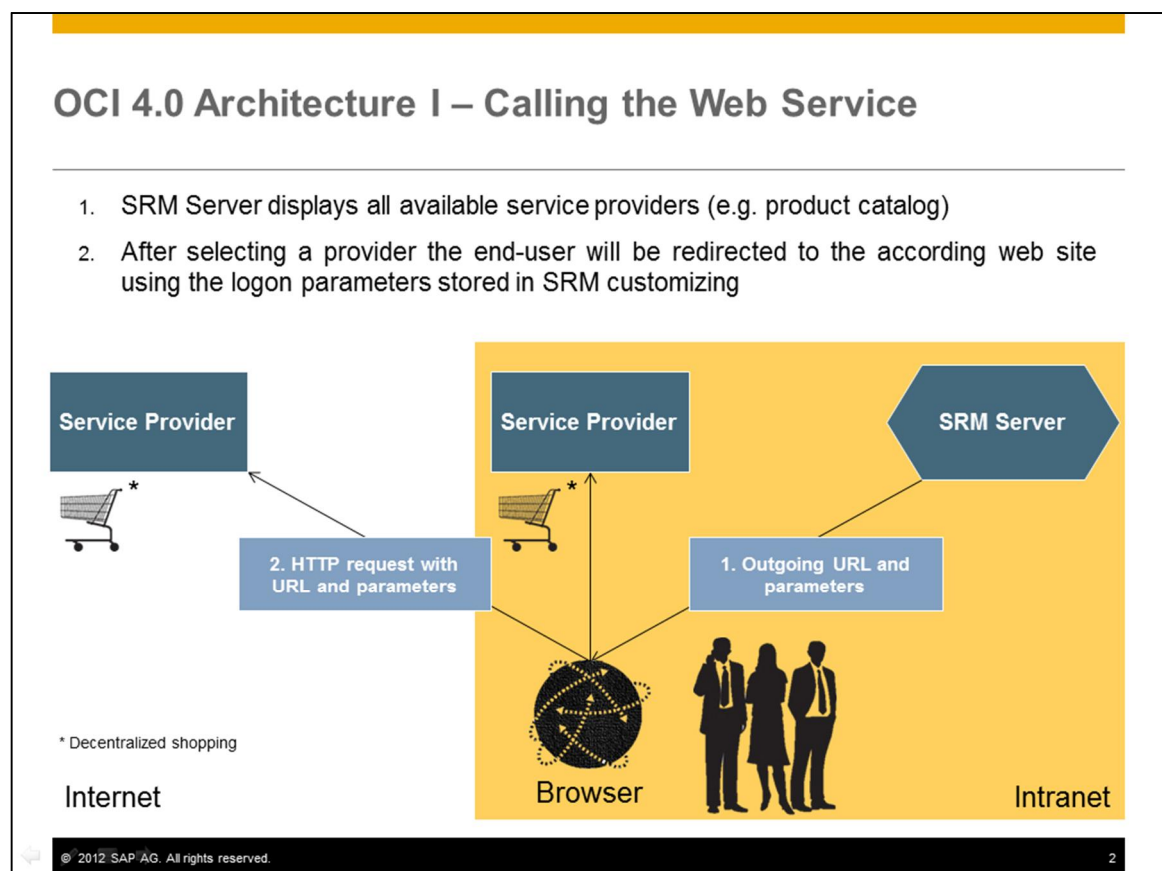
OCI 4.0 Architecture I – Calling the Web Service

1. SRM Server displays all available service providers (e.g. product catalog)

2. After selecting a provider the end-user will be redirected to the according web site using the logon parameters stored in SRM customizing

Service Provider

*

Service Provider

*

SRM Server

2. HTTP request with URL and parameters

1. Outgoing URL and parameters

* Decentralized shopping

Internet

Browser

Intranet

© 2012 SAP AG. All rights reserved.

2